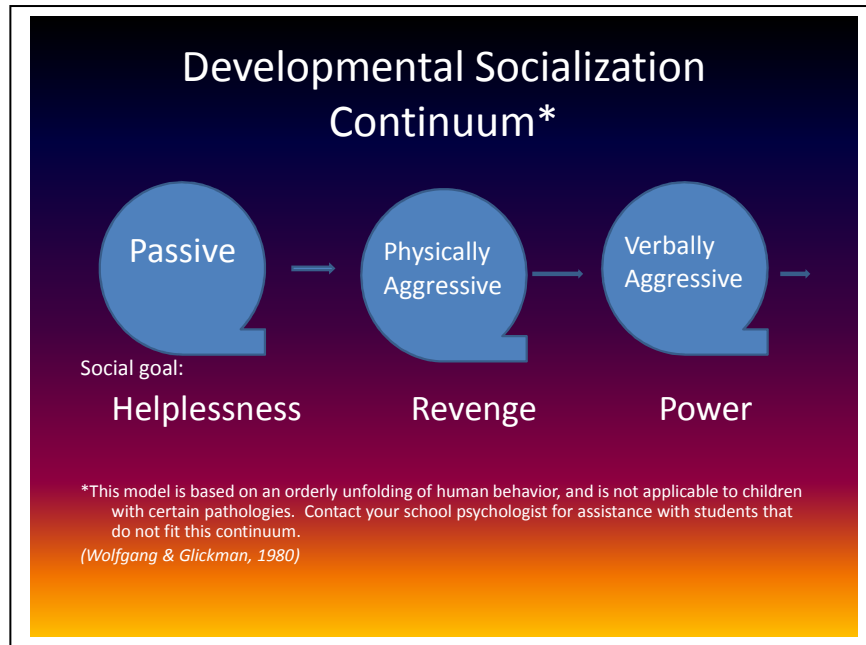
Developmental Socialization Continuum*

Passive

Physically Aggressive

Verbally Aggressive

Social goal:

Helplessness

Revenge

Power

*This model is based on an orderly unfolding of human behavior, and is not applicable to children with certain pathologies. Contact your school psychologist for assistance with students that do not fit this continuum.

(Wolfgang & Glickman, 1980)